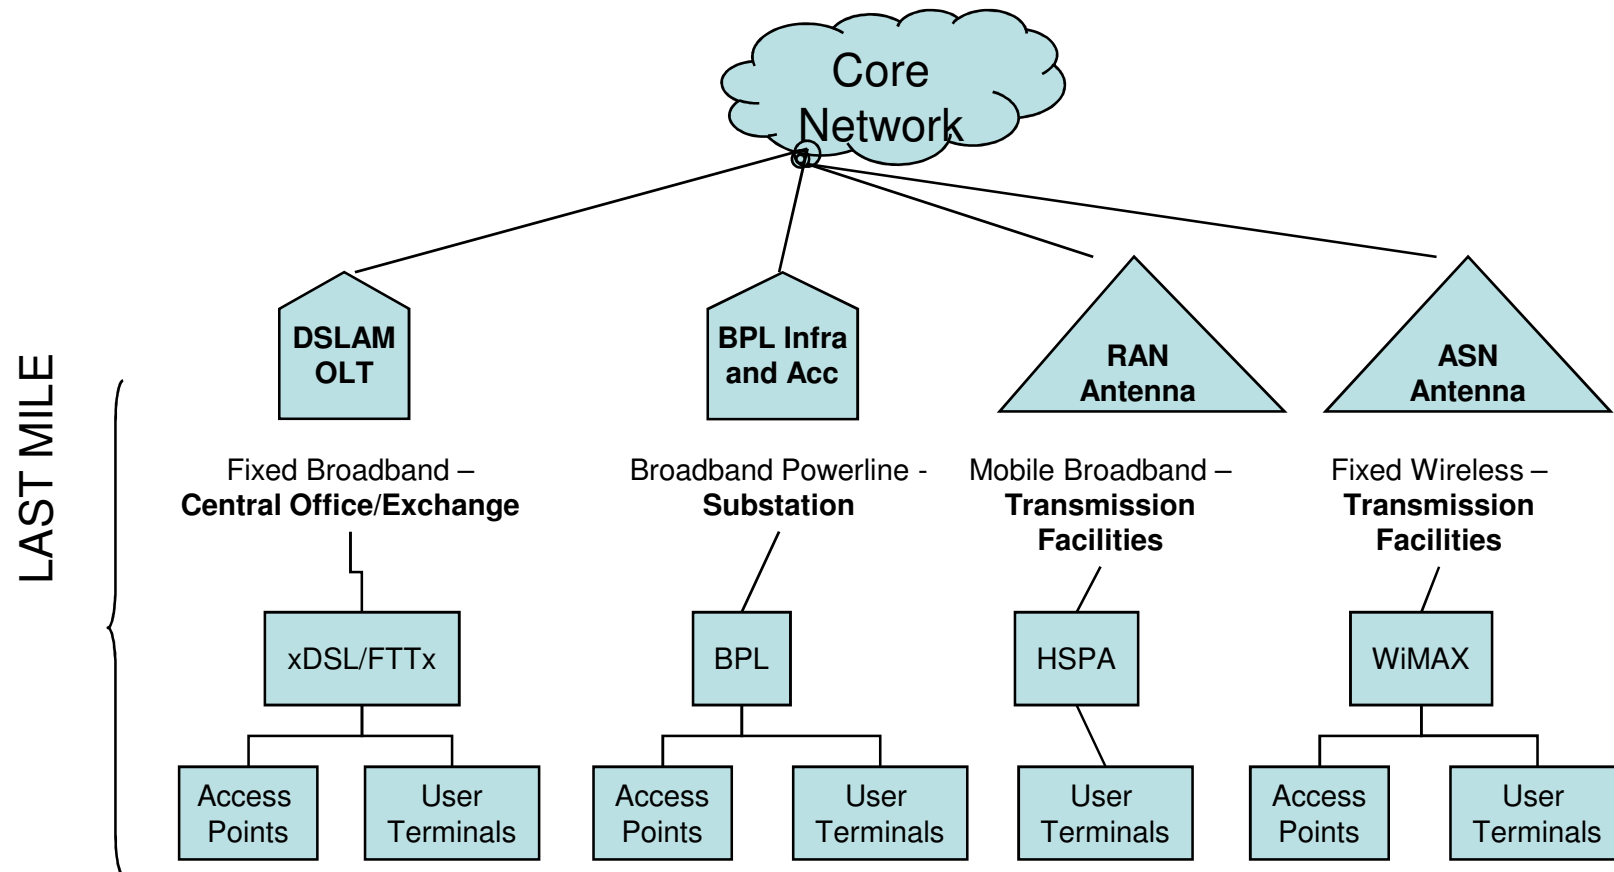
Core Network

LAST MILE

DSLAM OLT

BPL Infra and Acc

RAN Antenna

ASN Antenna

Fixed Broadband – **Central Office/Exchange**

Broadband Powerline - **Substation**

Mobile Broadband – **Transmission Facilities**

Fixed Wireless – **Transmission Facilities**

xDSL/FTTx

BPL

HSPA

WiMAX

Access Points

User Terminals

Access Points

User Terminals

User Terminals

Access Points

User Terminals